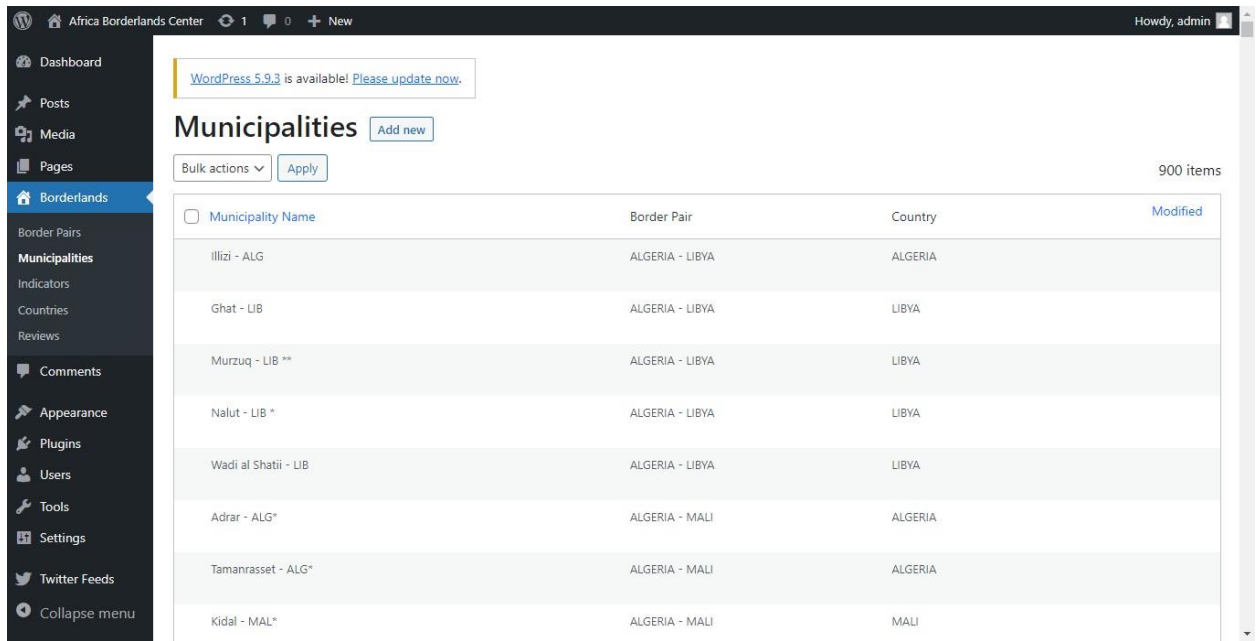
Africa Borderlands Center 1 0 + New
Howdy, admin

Dashboard
Posts
Media
Pages
Borderlands
Border Pairs
Municipalities
Indicators
Countries
Reviews
Comments
Appearance
Plugins
Users
Tools
Settings
Twitter Feeds
Collapse menu

WordPress 5.9.3 is available! Please update now.

Municipalities Add new

Bulk actions Apply

900 items

| Municipality Name | Border Pair | Country | Modified |
|---|---|---|---|
| Illizi - ALG | ALGERIA - LIBYA | ALGERIA | |
| Ghat - LIB | ALGERIA - LIBYA | LIBYA | |
| Murzuq - LIB ** | ALGERIA - LIBYA | LIBYA | |
| Nalut - LIB * | ALGERIA - LIBYA | LIBYA | |
| Wadi al Shatii - LIB | ALGERIA - LIBYA | LIBYA | |
| Adrar - ALG* | ALGERIA - MALI | ALGERIA | |
| Tamanrasset - ALG* | ALGERIA - MALI | ALGERIA | |
| Kidal - MAL* | ALGERIA - MALI | MALI | |